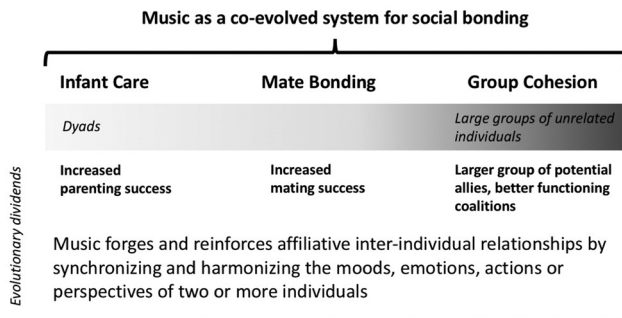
Music as a co-evolved system for social bonding

Infant Care

Mate Bonding

Group Cohesion

Dyads

Large groups of unrelated individuals

Evolutionary dividends

Increased parenting success

Increased mating success

Larger group of potential allies, better functioning coalitions

Music forges and reinforces affiliative inter-individual relationships by synchronizing and harmonizing the moods, emotions, actions or perspectives of two or more individuals